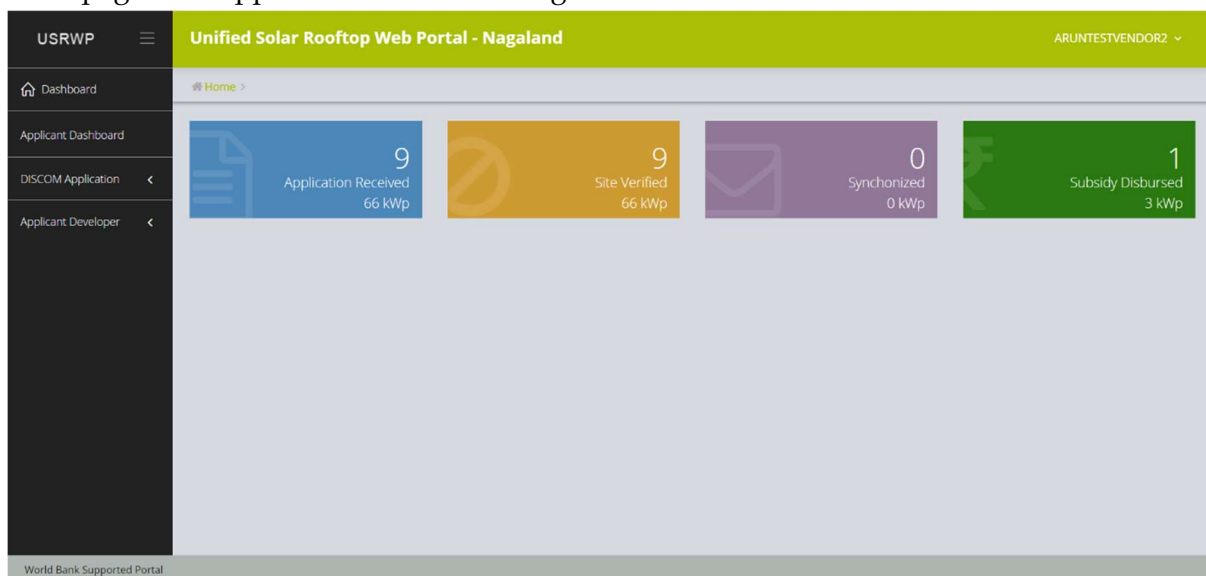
USRWP

Unified Solar Rooftop Web Portal - Nagaland

ARUNTESTVENDOR2

Dashboard

Applicant Dashboard

DISCOM Application

Applicant Developer

Home >

9
Application Received
66 kWp

9
Site Verified
66 kWp

0
Synchonized
0 kWp

1
Subsidy Disbursed
3 kWp

World Bank Supported Portal